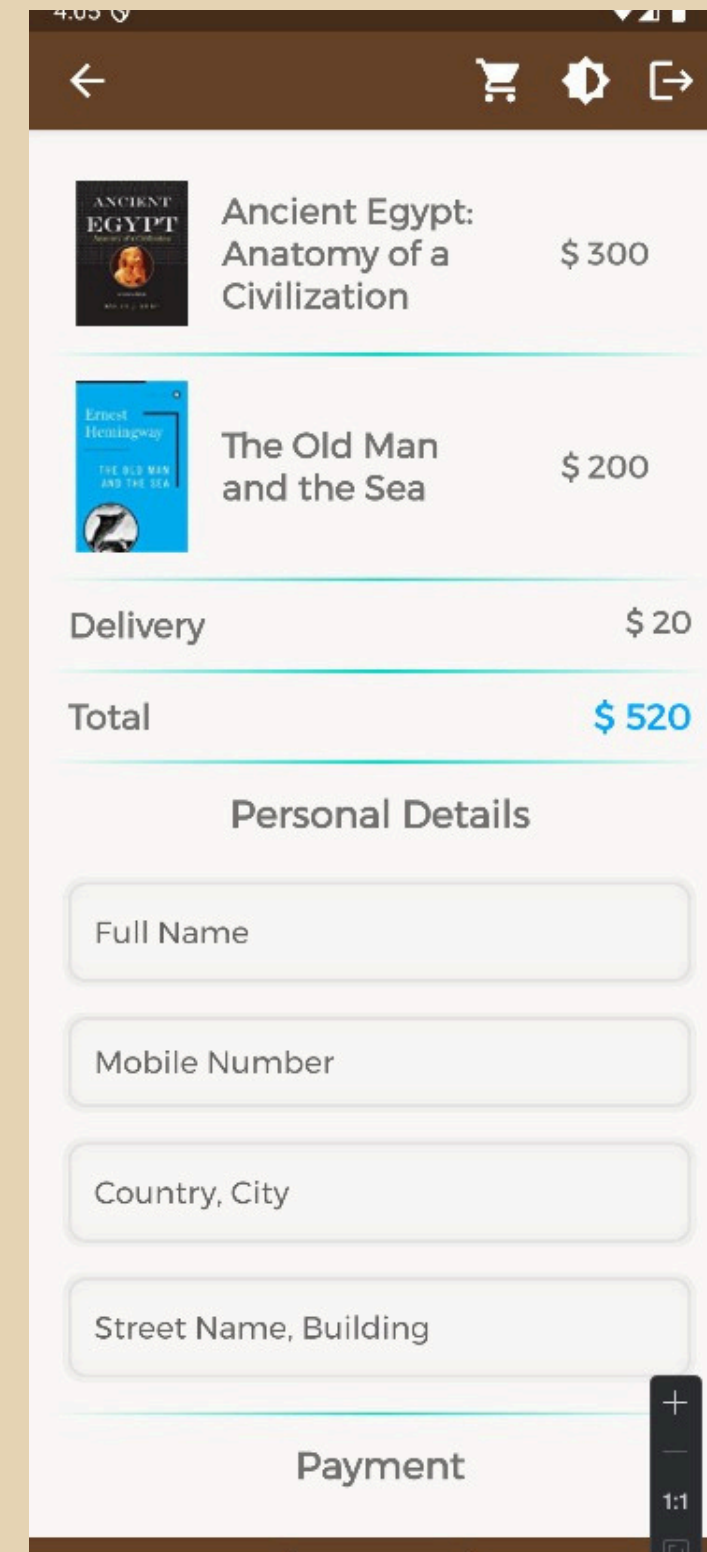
4:05

ANCIENT EGYPT Anatomy of a Civilization

Ancient Egypt: Anatomy of a Civilization $ 300

Ernest Hemingway THE OLD MAN AND THE SEA

The Old Man and the Sea $ 200

Delivery $ 20

Total $ 520

Personal Details

Full Name

Mobile Number

Country, City

Street Name, Building

Payment

+

—

1:1